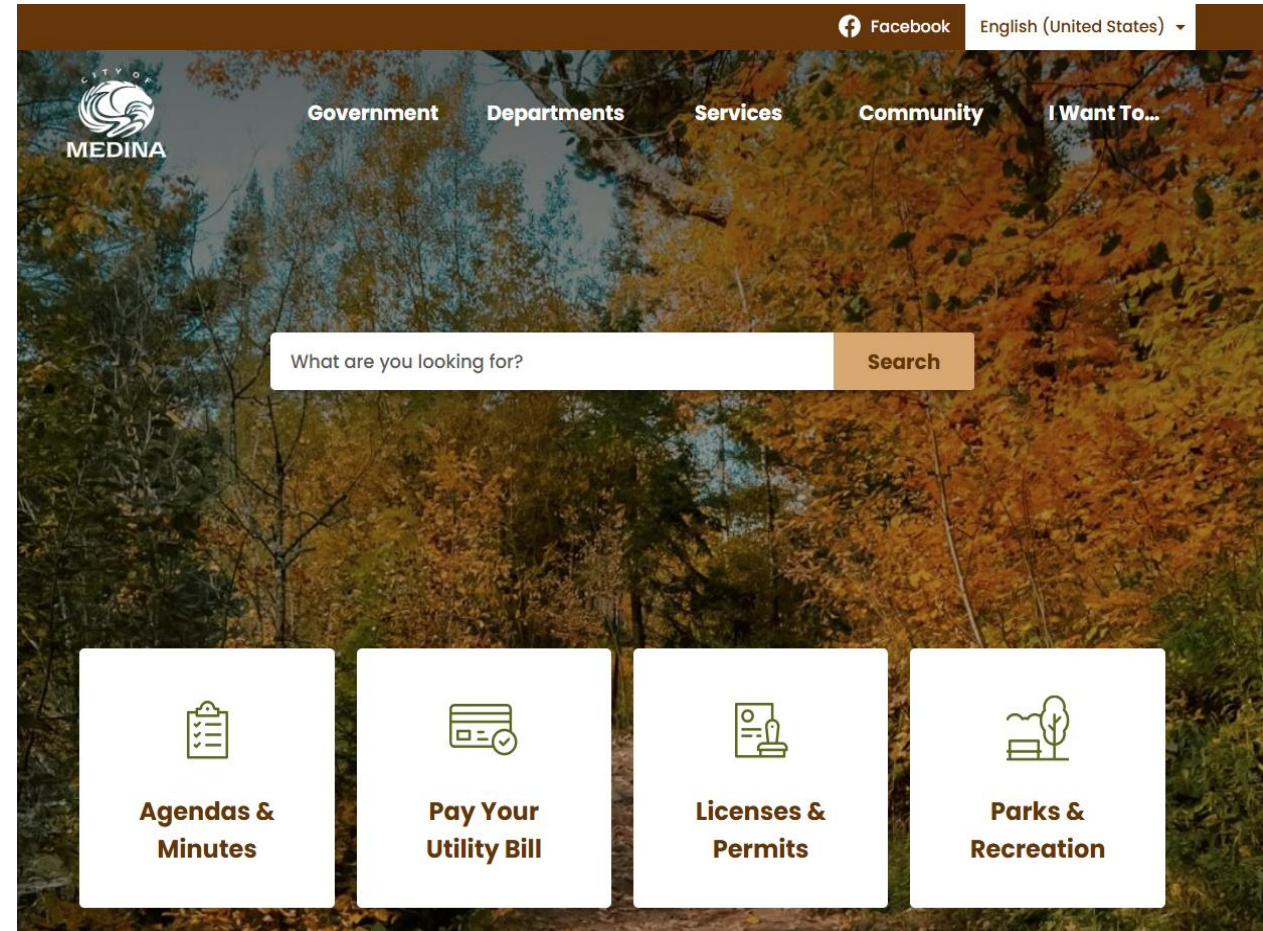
Facebook
English (United States)

CITY OF
MEDINA

Government
Departments
Services
Community
I Want To...

What are you looking for?
Search

Agendas & Minutes

Pay Your Utility Bill

Licenses & Permits

Parks & Recreation